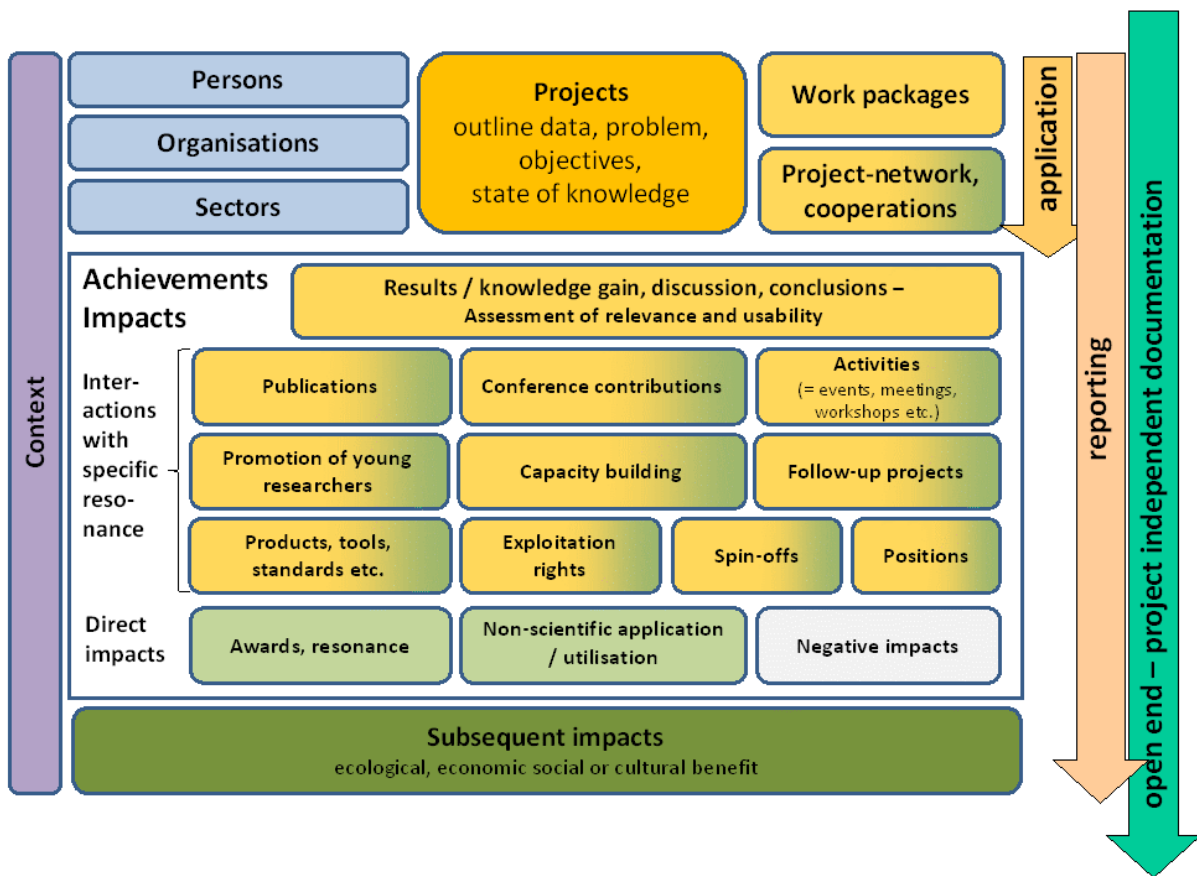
Context

Persons

Organisations

Sectors

Projects
outline data, problem, objectives, state of knowledge

Work packages

Project-network, cooperations

application

reporting

open end – project independent documentation

Achievements
Impacts

Results / knowledge gain, discussion, conclusions – Assessment of relevance and usability

Interactions with specific resonance

Publications

Conference contributions

Activities
(= events, meetings, workshops etc.)

Promotion of young researchers

Capacity building

Follow-up projects

Products, tools, standards etc.

Exploitation rights

Spin-offs

Positions

Direct impacts

Awards, resonance

Non-scientific application / utilisation

Negative impacts

Subsequent impacts
ecological, economic social or cultural benefit